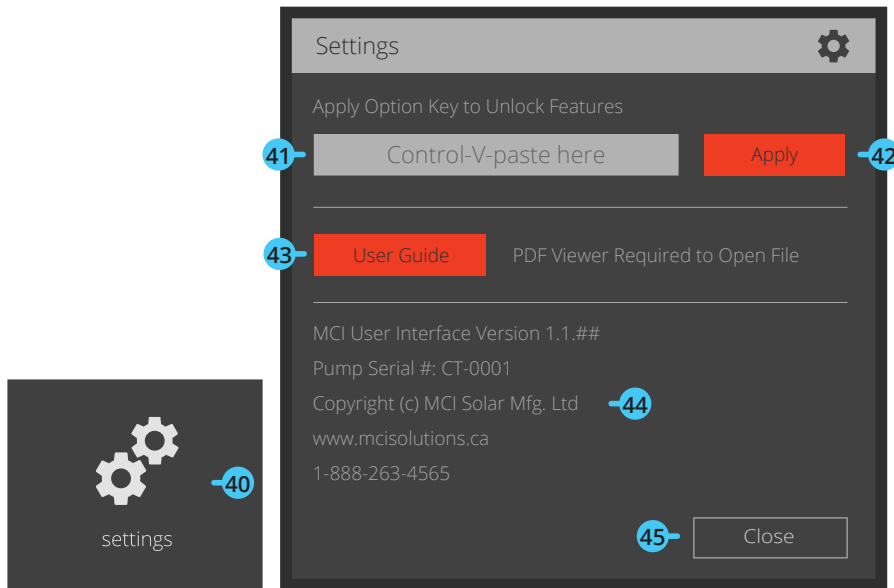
settings

40

Settings

Apply Option Key to Unlock Features

41 Control-V-paste here

Apply 42

43 User Guide

PDF Viewer Required to Open File

MCI User Interface Version 1.1.##

Pump Serial #: CT-0001

Copyright (c) MCI Solar Mfg. Ltd 44

www.mcisolutions.ca

1-888-263-4565

45 Close